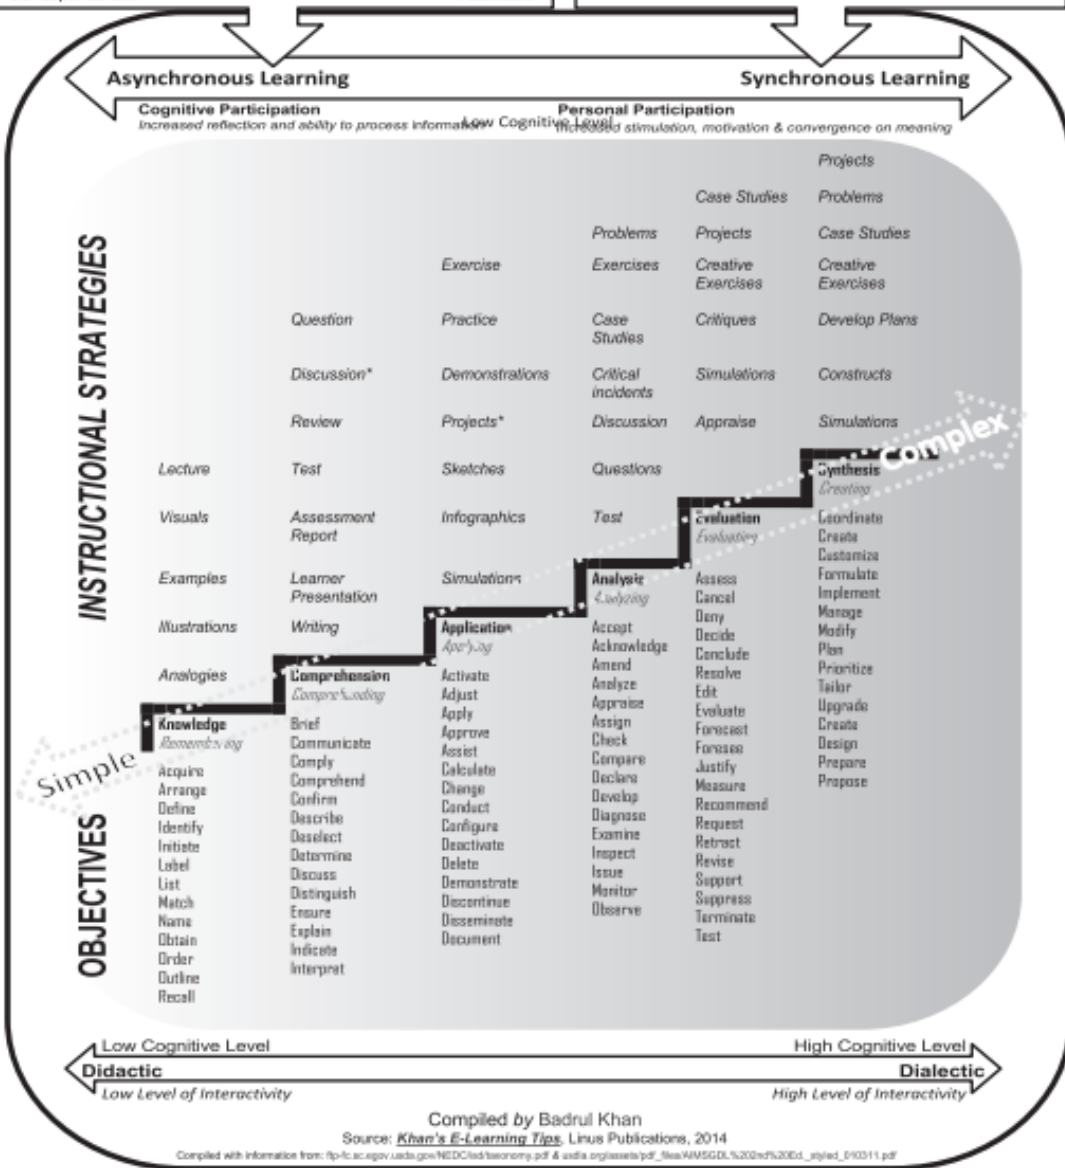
Asynchronous Learning

Synchronous Learning

Cognitive Participation
Increased reflection and ability to process information

Low Cognitive Level

Personal Participation
Increased stimulation, motivation & convergence on meaning

INSTRUCTIONAL STRATEGIES

Lecture
Visuals
Examples
Illustrations
Analogies

Question
Discussion*
Review
Test
Assessment Report
Learner Presentation
Writing

Exercise
Practice
Demonstrations
Projects*
Sketches
Infographics
Simulations

Problems
Exercises
Case Studies
Critical incidents
Discussion
Questions
Test

Case Studies
Projects
Creative Exercises
Critiques
Simulations
Appraise

Projects
Problems
Case Studies
Creative Exercises
Develop Plans
Constructs
Simulations

Complex

Simple

OBJECTIVES

Knowledge
Remembering
Acquire
Arrange
Define
Identify
Initiate
Label
List
Match
Name
Obtain
Order
Outline
Recall

Comprehension
Comprehending
Brief
Communicate
Comply
Comprehend
Confirm
Describe
Deselect
Determine
Discuss
Distinguish
Ensure
Explain
Indicate
Interpret

Application
Applying
Activate
Adjust
Apply
Approve
Assist
Calculate
Change
Conduct
Configure
Deactivate
Delete
Demonstrate
Discontinue
Disseminate
Document

Analysis
Analyzing
Accept
Acknowledge
Amend
Analyze
Appraise
Assign
Check
Compare
Declare
Develop
Diagnose
Examine
Inspect
Issue
Monitor
Observe

Evaluation
Evaluating
Assess
Cancel
Deny
Decide
Conclude
Resolve
Edit
Evaluate
Forecast
Foresee
Justify
Measure
Recommend
Request
Retract
Revise
Support
Suppress
Terminate
Test

Synthesis
Creating
Coordinate
Create
Customize
Formulate
Implement
Manage
Modify
Plan
Prioritize
Tailor
Upgrade
Create
Design
Prepare
Propose

Low Cognitive Level
High Cognitive Level
Didactic
Dialectic
Low Level of Interactivity
High Level of Interactivity

Compiled by Badrul Khan
Source: Khan's E-Learning Tips, Linus Publications, 2014
Compiled with information from: ftp-fc.sc.egov.usda.gov/NEDC/isd/taxonomy.pdf & usdla.org/assets/pdf_files/AIMSGDL%202nd%20Ed._styled_010311.pdf